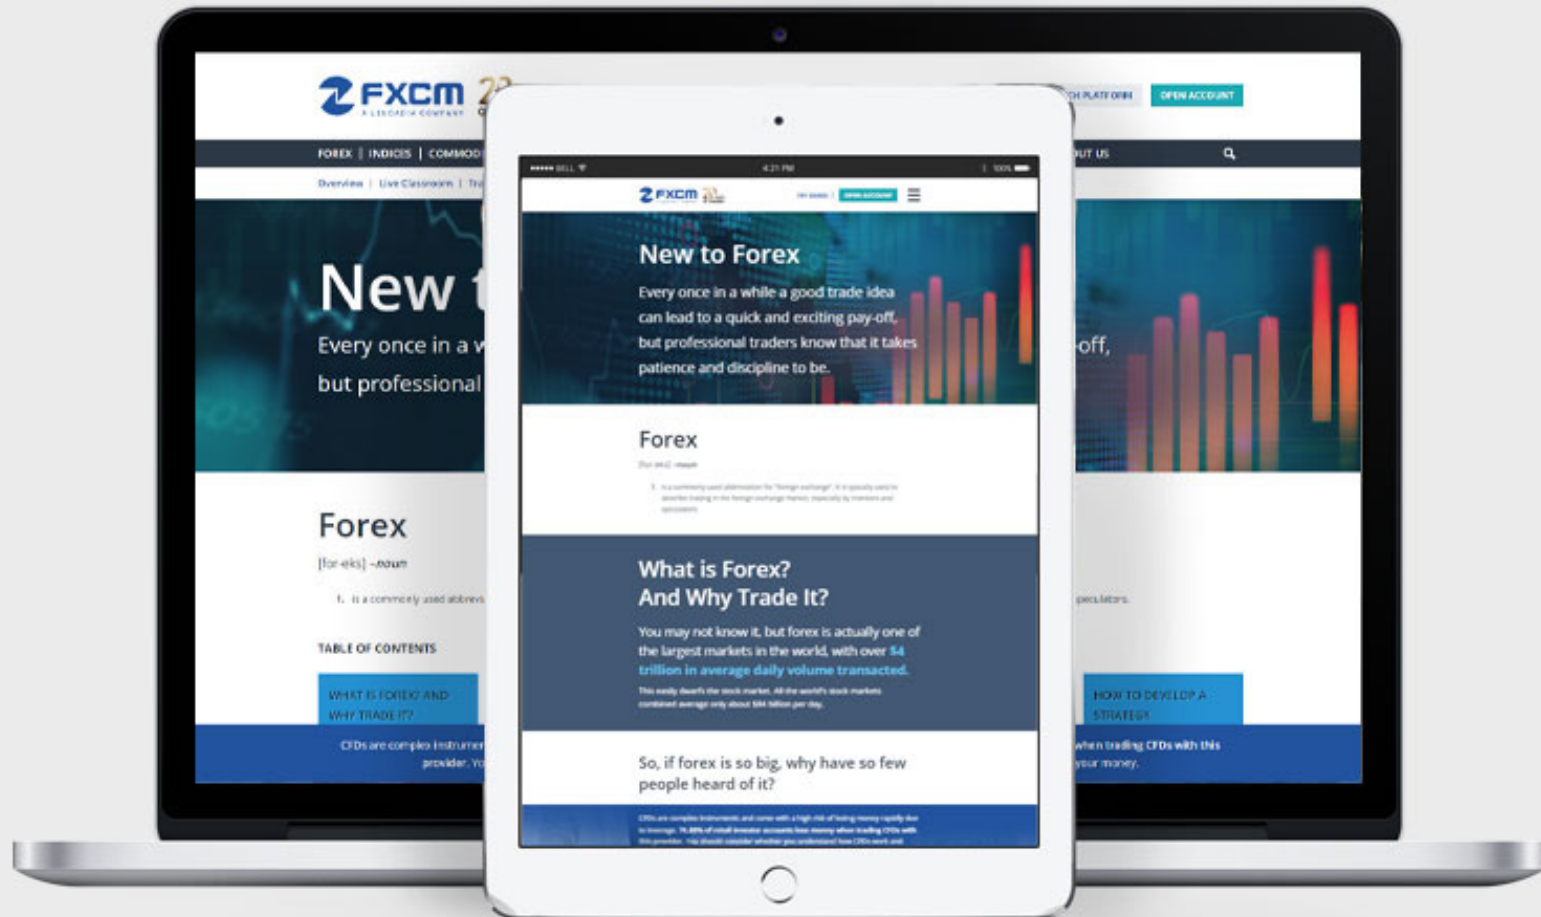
FXCM
A LEUCADIA COMPANY
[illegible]CH PLATFORM
OPEN ACCOUNT
FOREX | INDICES | COMMOD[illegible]
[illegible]UT US
Overview | Live Classroom | Tr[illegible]
New t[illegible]
Every once in a w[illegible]
but professional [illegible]
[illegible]-off,
Forex
[for-eks] -noun
1. is a commonly used abbrev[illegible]
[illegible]peculators.
TABLE OF CONTENTS
WHAT IS FOREX? AND WHY TRADE IT?
HOW TO DEVELOP A STRATEGY
CFDs are complex instrume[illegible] provider. Yo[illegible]
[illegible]hen trading CFDs with this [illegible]our money.

••••• BELL 4:21 PM 100%
FXCM
OPEN ACCOUNT
New to Forex
Every once in a while a good trade idea can lead to a quick and exciting pay-off, but professional traders know that it takes patience and discipline to be.
Forex
[for-eks] -noun
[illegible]
What is Forex?
And Why Trade It?
You may not know it, but forex is actually one of the largest markets in the world, with over $4 trillion in average daily volume transacted.
This easily dwarfs the stock market. All the world's stock markets combined average only about $84 billion per day.
So, if forex is so big, why have so few people heard of it?
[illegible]